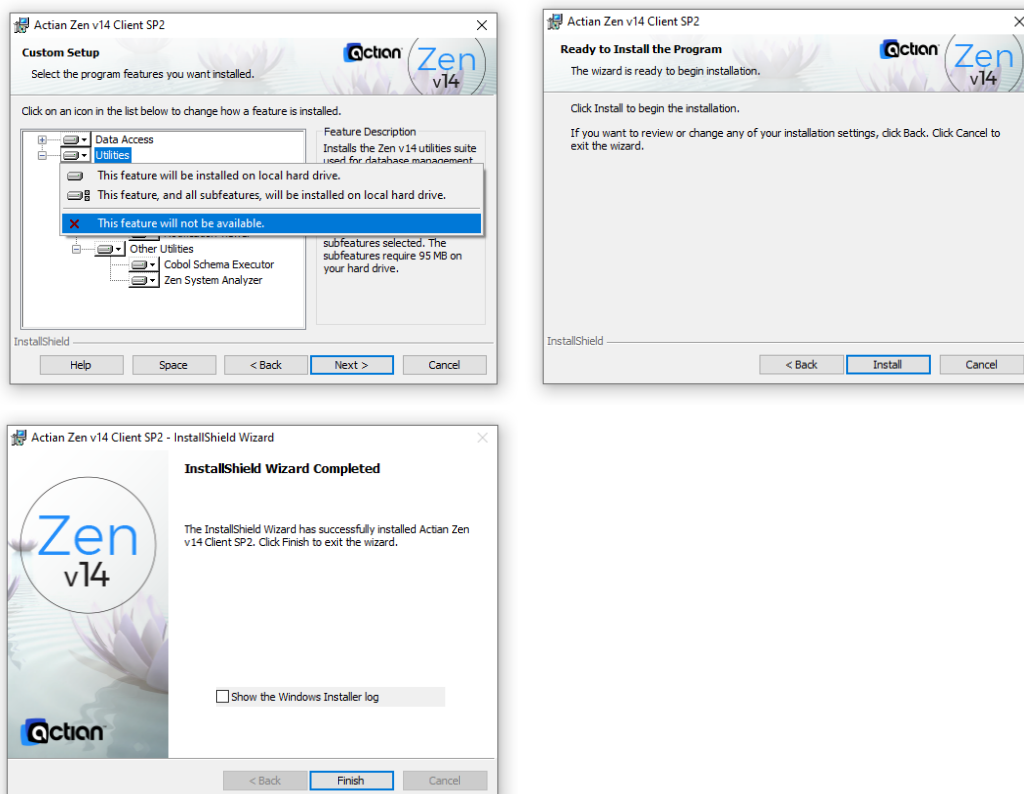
Actian Zen v14 Client SP2

Custom Setup

Select the program features you want installed.

actian Zen v14

Click on an icon in the list below to change how a feature is installed.

Data Access

Utilities

This feature will be installed on local hard drive.

This feature, and all subfeatures, will be installed on local hard drive.

This feature will not be available.

Other Utilities

Cobol Schema Executor

Zen System Analyzer

Feature Description

Installs the Zen v14 utilities suite used for database management

subfeatures selected. The subfeatures require 95 MB on your hard drive.

InstallShield

Help | Space | < Back | Next > | Cancel

Actian Zen v14 Client SP2

Ready to Install the Program

The wizard is ready to begin installation.

actian Zen v14

Click Install to begin the installation.

If you want to review or change any of your installation settings, click Back. Click Cancel to exit the wizard.

InstallShield

< Back | Install | Cancel

Actian Zen v14 Client SP2 - InstallShield Wizard

Zen v14

InstallShield Wizard Completed

The InstallShield Wizard has successfully installed Actian Zen v14 Client SP2. Click Finish to exit the wizard.

Show the Windows Installer log

actian

< Back | Finish | Cancel